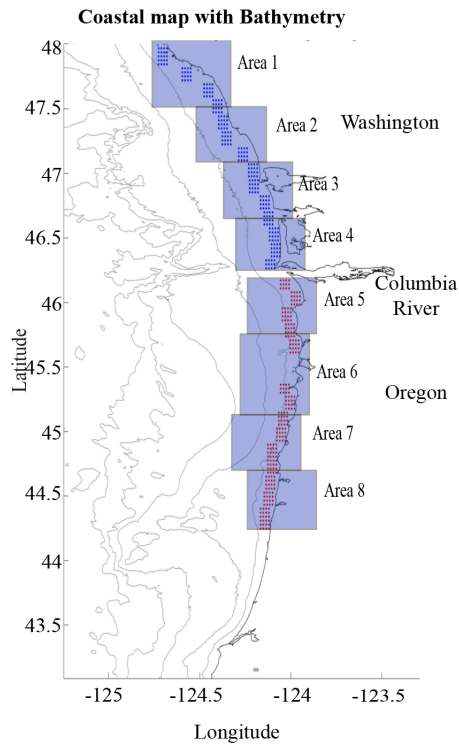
Coastal map with Bathymetry

48
47.5
47
46.5
46
45.5
45
44.5
44
43.5

Latitude

Area 1
Area 2
Washington
Area 3
Area 4
Columbia River
Area 5
Area 6
Oregon
Area 7
Area 8

-125
-124.5
-124
-123.5

Longitude